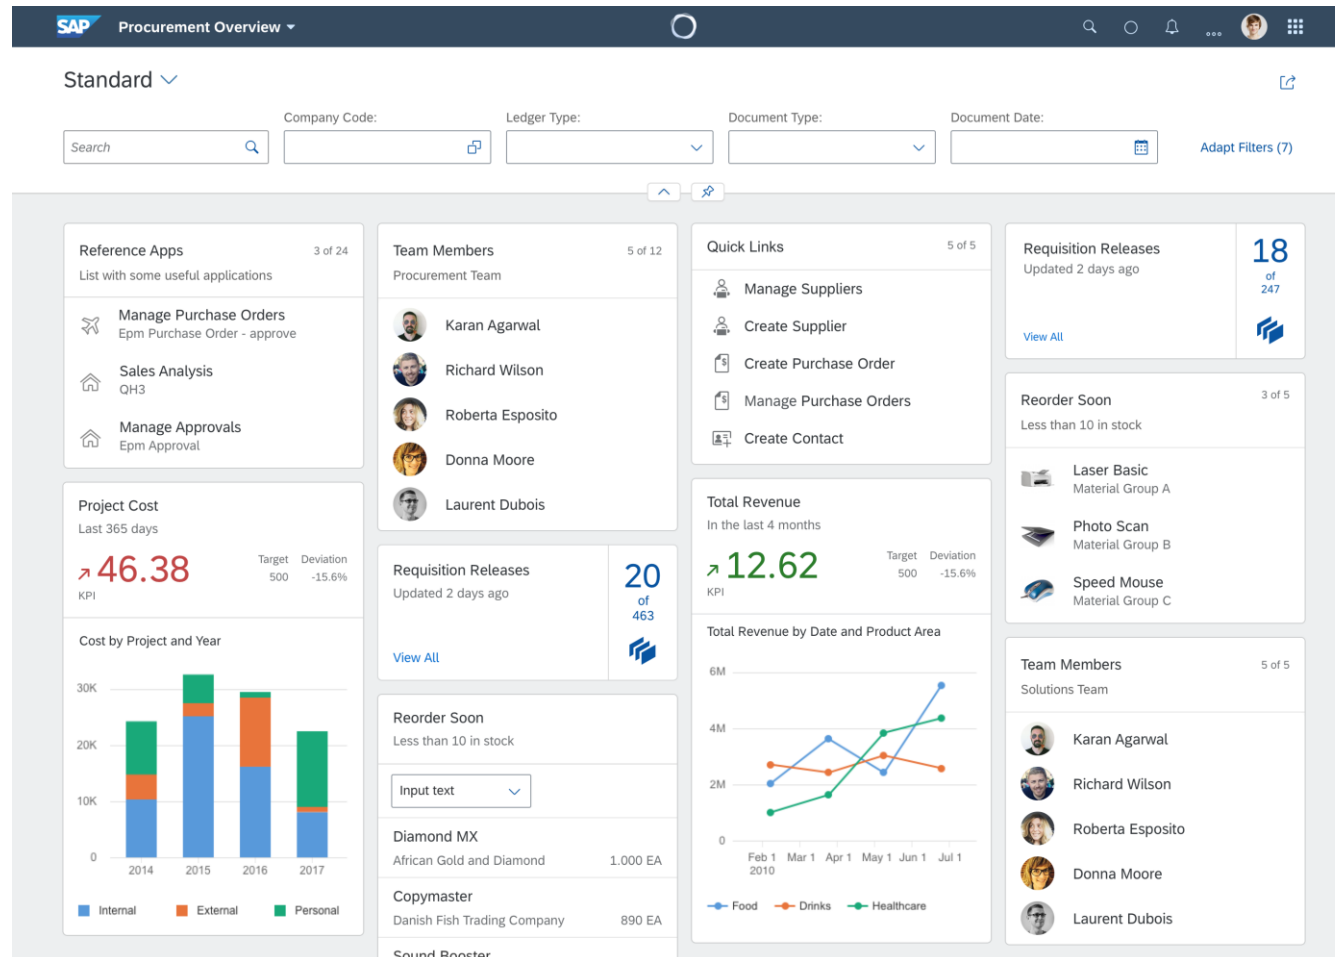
SAP Procurement Overview

Standard

Search

Company Code:

Ledger Type:

Document Type:

Document Date:

Adapt Filters (7)

Reference Apps 3 of 24
List with some useful applications

Manage Purchase Orders
Epm Purchase Order - approve

Sales Analysis
QH3

Manage Approvals
Epm Approval

Project Cost
Last 365 days

46.38
KPI

Target 500
Deviation -15.6%

Cost by Project and Year

30K
20K
10K
0
2014 2015 2016 2017

Internal External Personal

Team Members 5 of 12
Procurement Team

Karan Agarwal
Richard Wilson
Roberta Esposito
Donna Moore
Laurent Dubois

Requisition Releases
Updated 2 days ago
20 of 463
View All

Reorder Soon
Less than 10 in stock

Input text

Diamond MX
African Gold and Diamond 1.000 EA

Copymaster
Danish Fish Trading Company 890 EA

Sound Booster

Quick Links 5 of 5

Manage Suppliers
Create Supplier
Create Purchase Order
Manage Purchase Orders
Create Contact

Total Revenue
In the last 4 months

12.62
KPI

Target 500
Deviation -15.6%

Total Revenue by Date and Product Area

6M
4M
2M
0
Feb 1 2010 Mar 1 Apr 1 May 1 Jun 1 Jul 1

Food Drinks Healthcare

Requisition Releases
Updated 2 days ago
18 of 247
View All

Reorder Soon 3 of 5
Less than 10 in stock

Laser Basic
Material Group A

Photo Scan
Material Group B

Speed Mouse
Material Group C

Team Members 5 of 5
Solutions Team

Karan Agarwal
Richard Wilson
Roberta Esposito
Donna Moore
Laurent Dubois